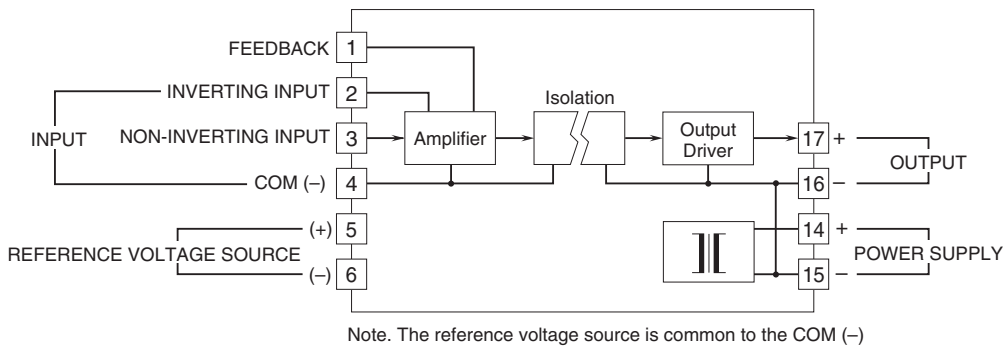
FEEDBACK 1
INVERTING INPUT 2
INPUT
NON-INVERTING INPUT 3
COM (–) 4
(+) 5
REFERENCE VOLTAGE SOURCE
(–) 6
Amplifier
Isolation
Output Driver
17 +
16 –
OUTPUT
14 +
15 –
POWER SUPPLY

Note. The reference voltage source is common to the COM (–)